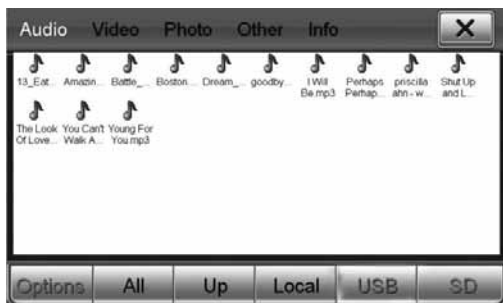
Audio Video Photo Other Info X

13_Eat... Amazin... Battle_... Boston... Dream_... goodby... I Will Be.mp3 Perhaps Perhap... priscilla ahn - w... Shut Up and L...

The Look Of Love... You Can't Walk A... Young For You.mp3

Options All Up Local USB SD